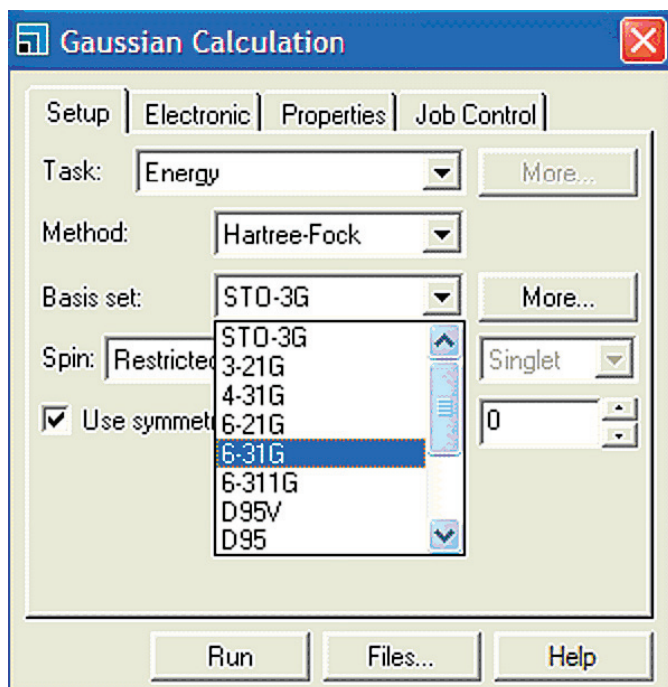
Gaussian Calculation

Setup | Electronic | Properties | Job Control

Task: Energy

More...

Method: Hartree-Fock

Basis set: STO-3G

More...

Spin: Restricted

STO-3G
3-21G
4-31G
6-21G
6-31G
6-311G
D95V
D95

Singlet

Use symmet

0

Run

Files...

Help